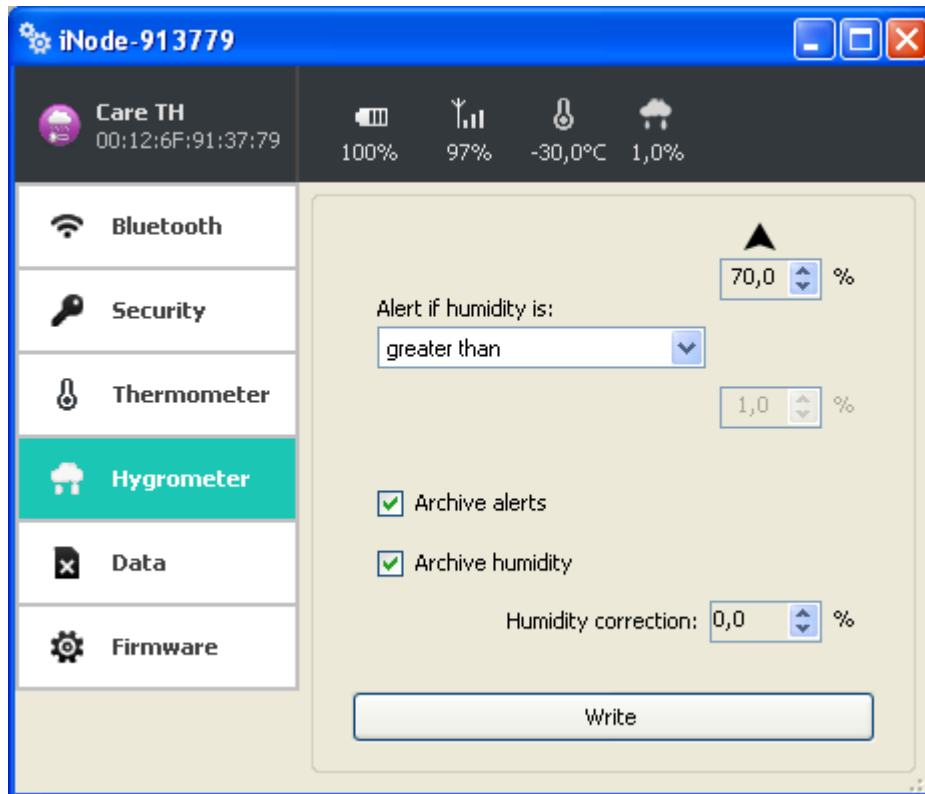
iNode-913779

Care TH
00:12:6F:91:37:79

100%
97%
-30,0°C
1,0%

Bluetooth
Security
Thermometer
Hygrometer
Data
Firmware

70,0 %

Alert if humidity is:
greater than

1,0 %

Archive alerts

Archive humidity

Humidity correction: 0,0 %

Write